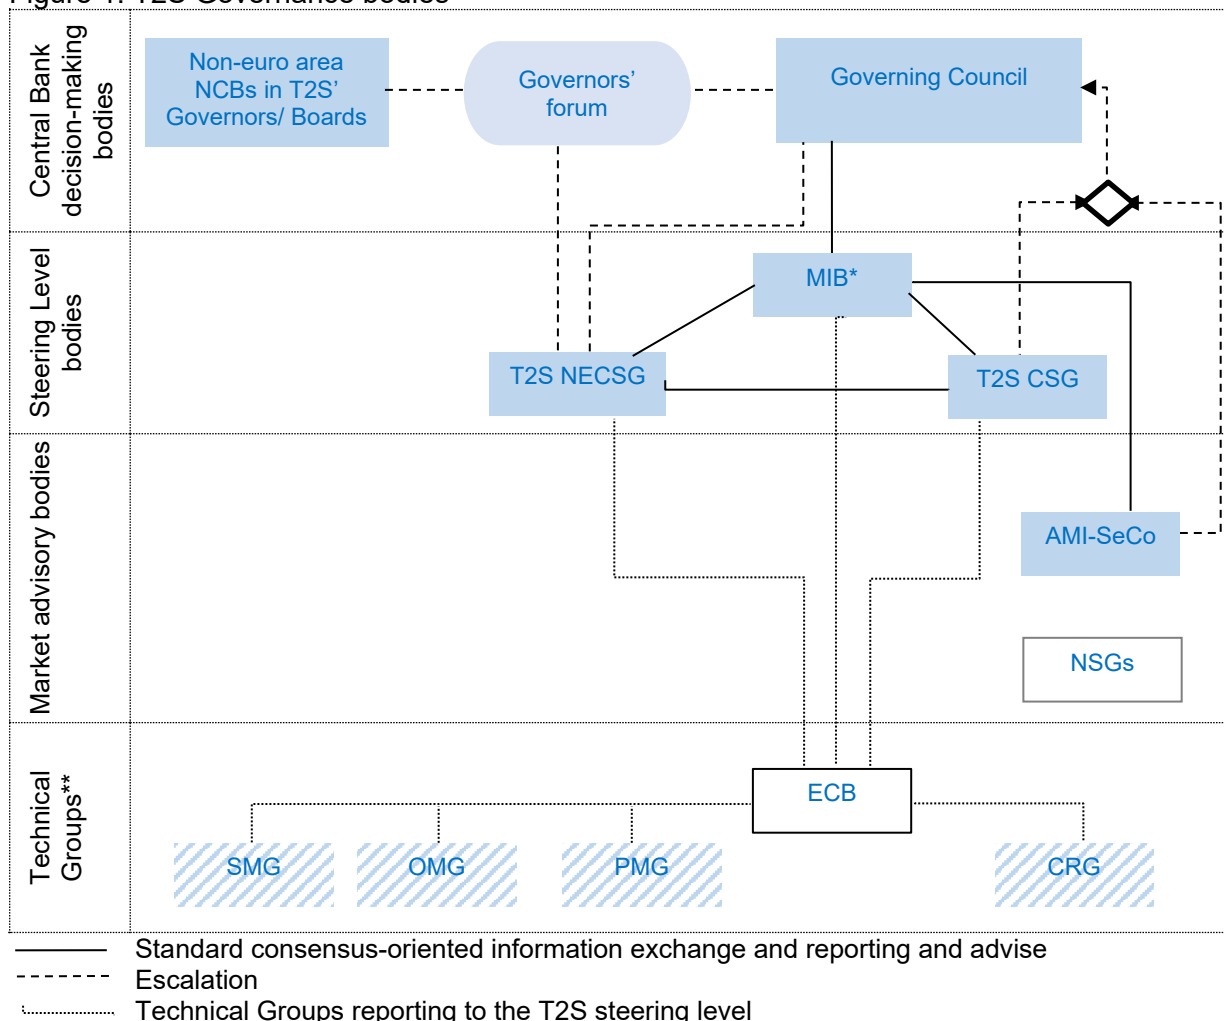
Central Bank decision-making bodies

Steering Level bodies

Market advisory bodies

Technical Groups**

Non-euro area NCBs in T2S' Governors/ Boards

Governors' forum

Governing Council

MIB*

T2S NECSG

T2S CSG

AMI-SeCo

NSGs

ECB

SMG

OMG

PMG

CRG

Standard consensus-oriented information exchange and reporting and advise

Escalation

Technical Groups reporting to the T2S steering level